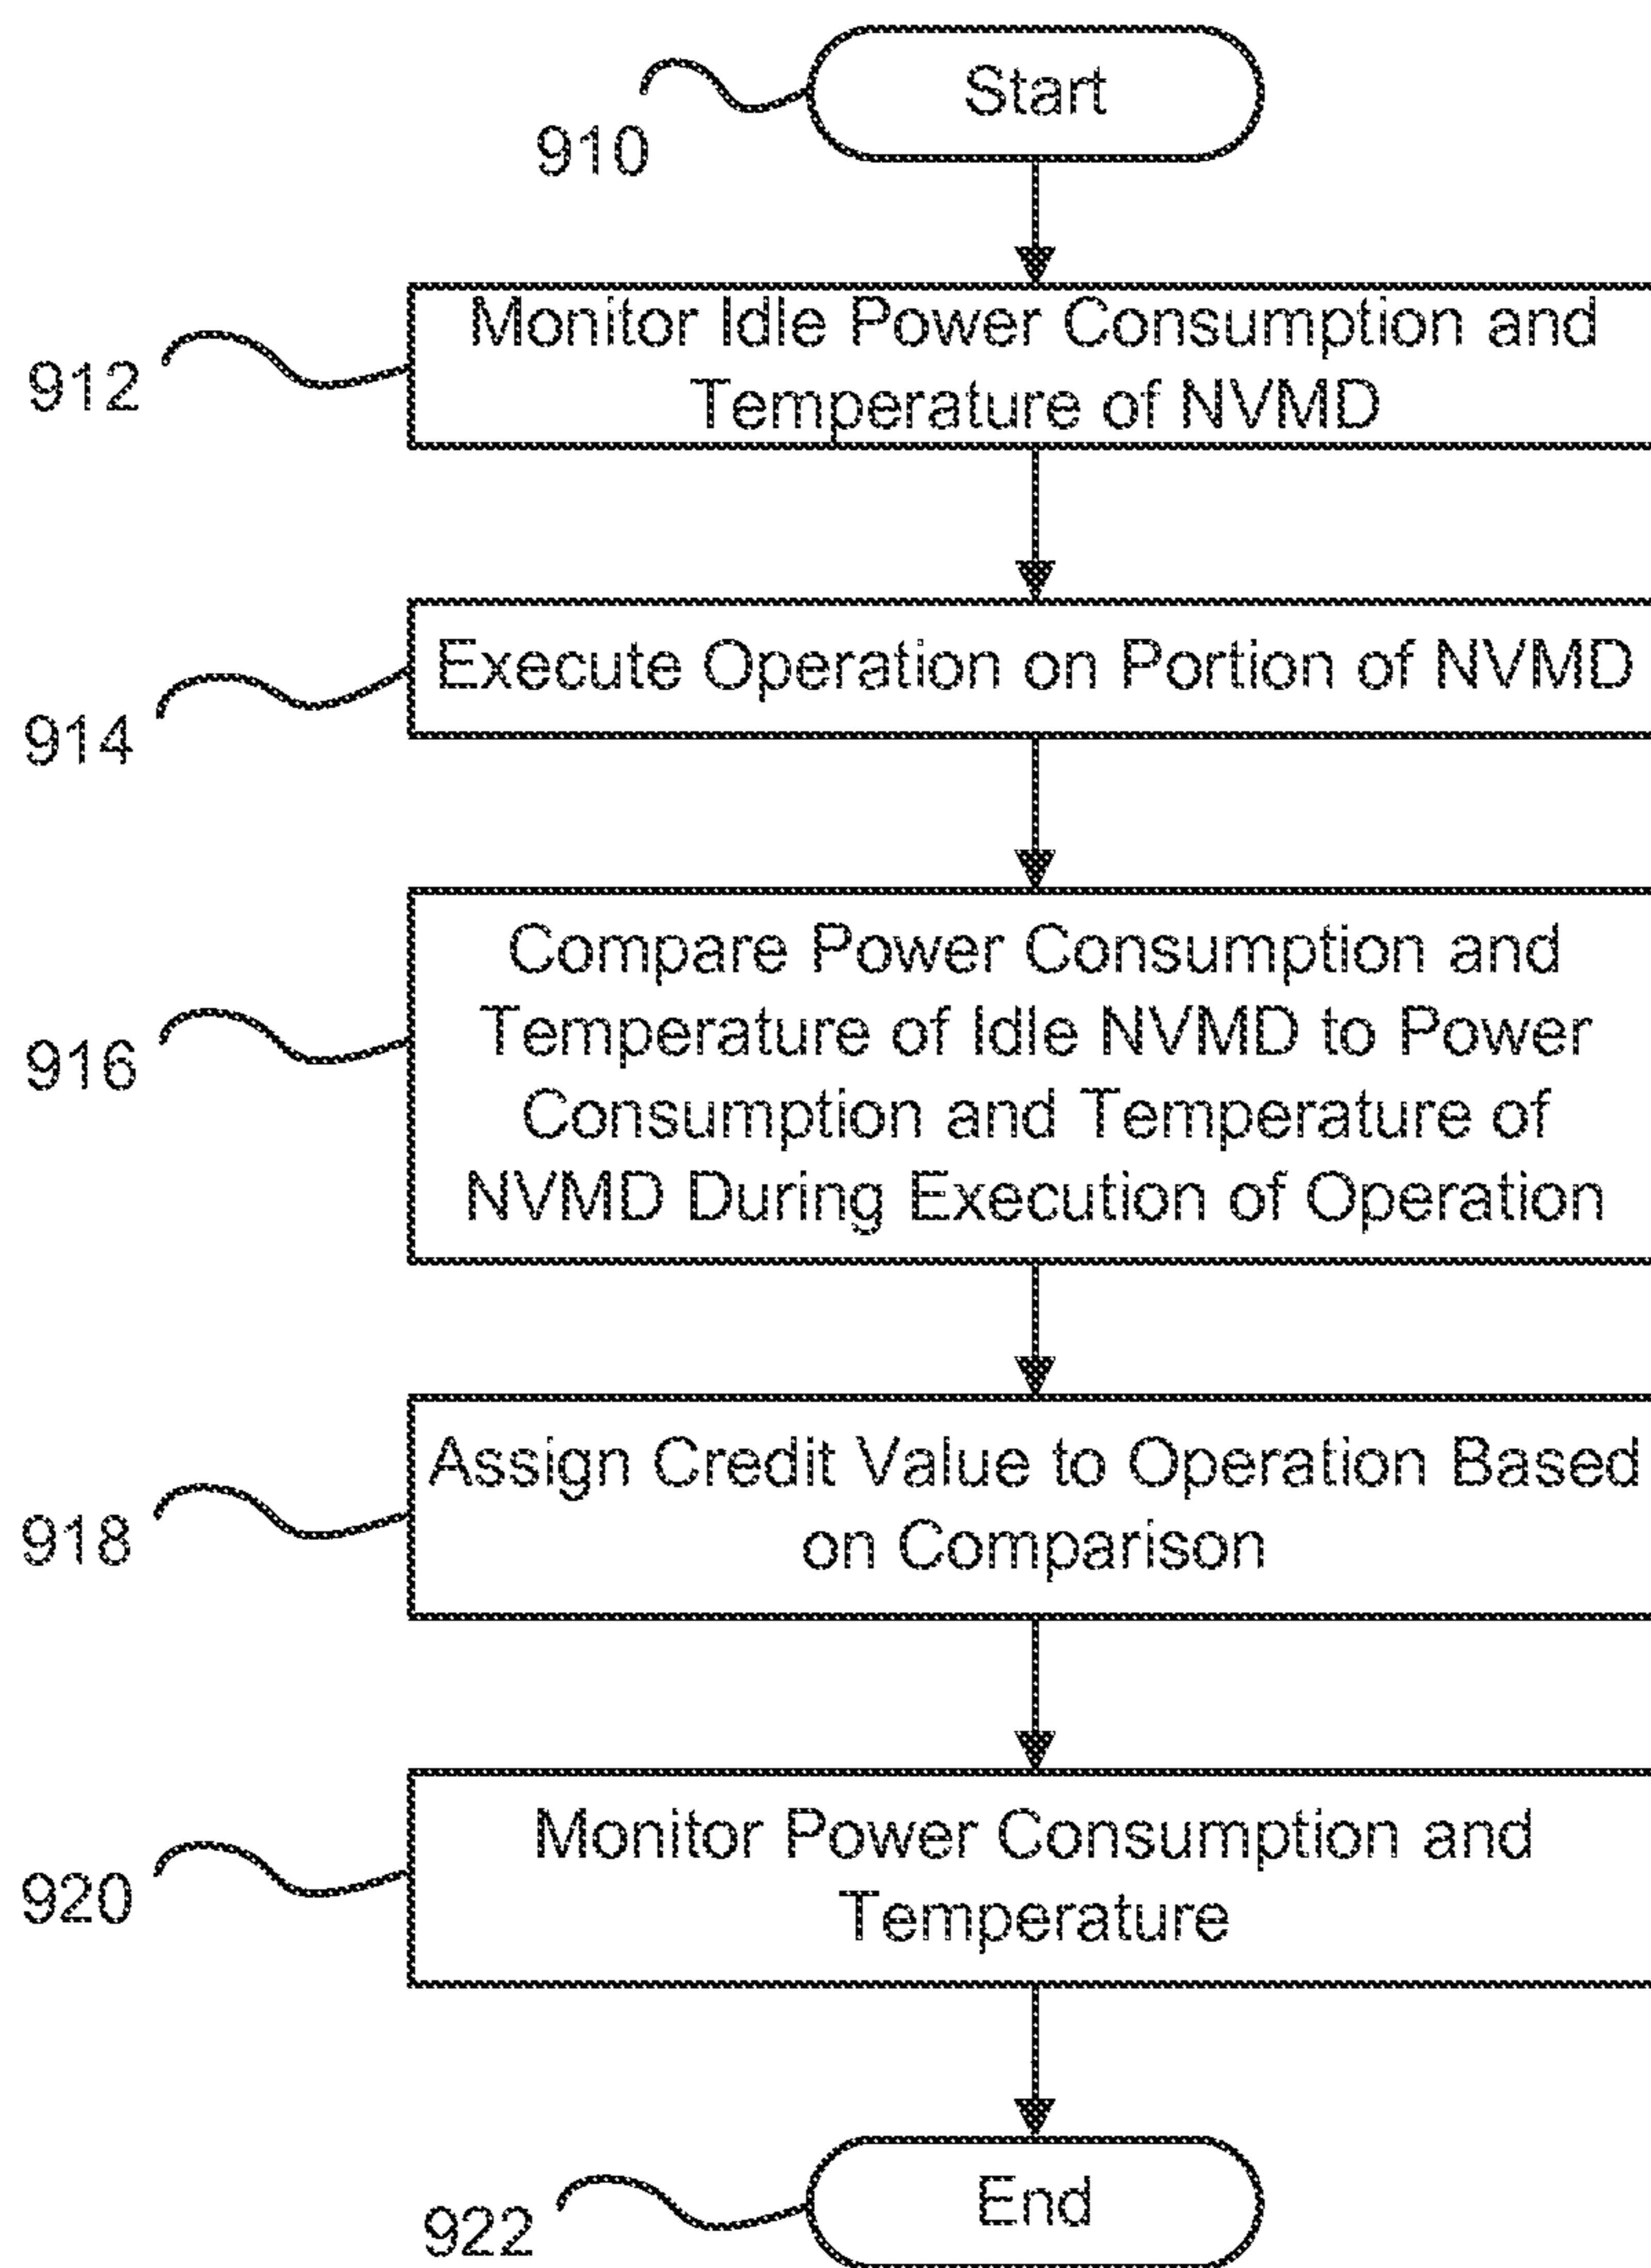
910
Start

912
Monitor Idle Power Consumption and Temperature of NVMD

914
Execute Operation on Portion of NVMD

916
Compare Power Consumption and Temperature of Idle NVMD to Power Consumption and Temperature of NVMD During Execution of Operation

918
Assign Credit Value to Operation Based on Comparison

920
Monitor Power Consumption and Temperature

922
End